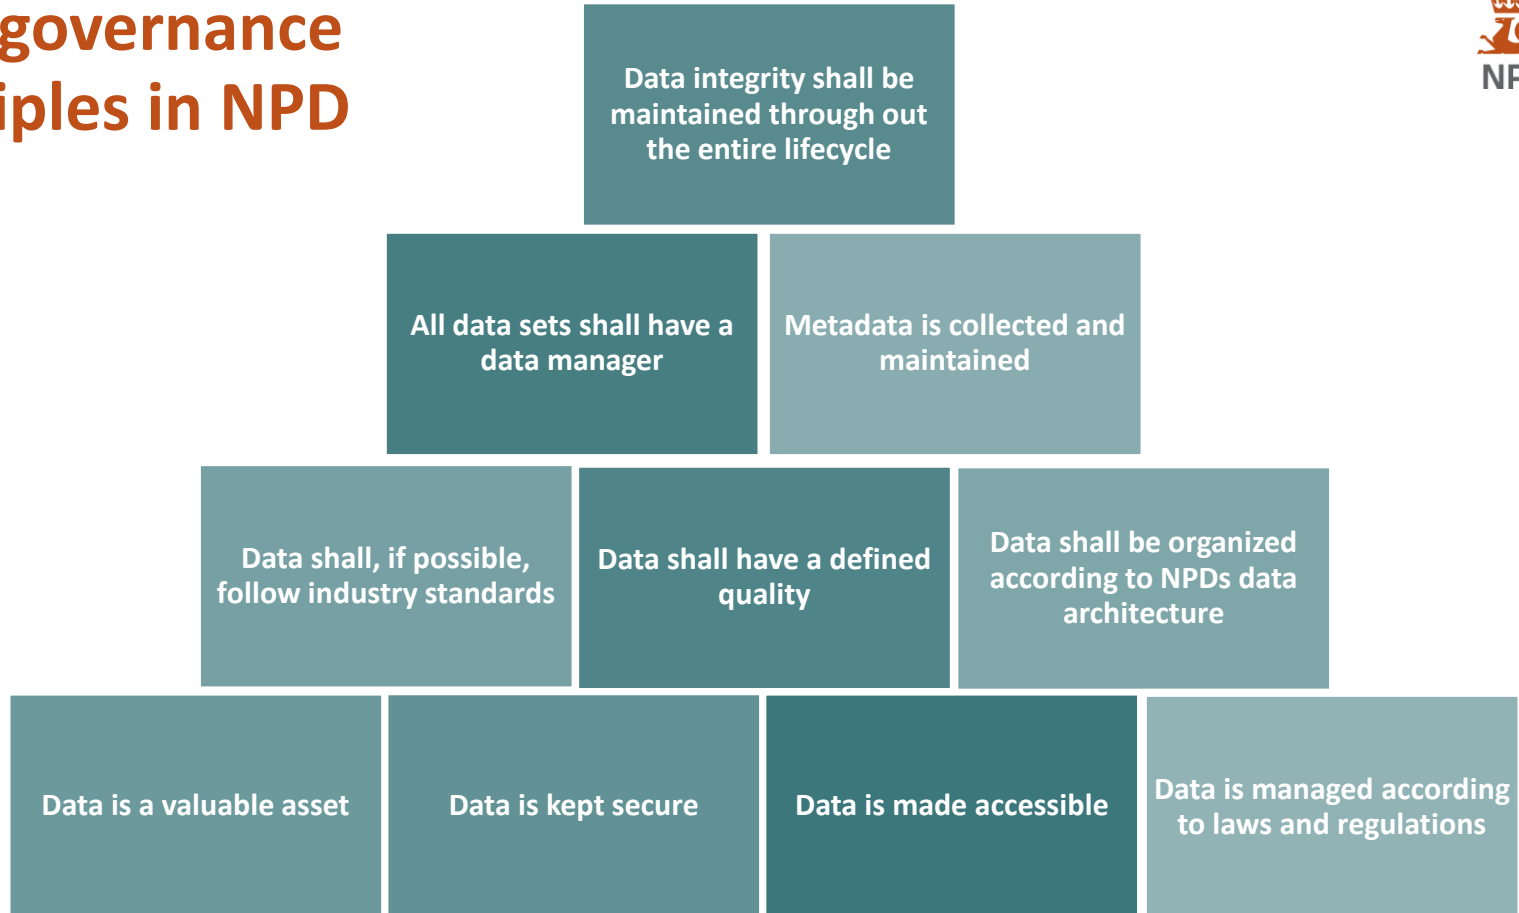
governance
iples in NPD

NP

Data integrity shall be maintained through out the entire lifecycle

All data sets shall have a data manager

Metadata is collected and maintained

Data shall, if possible, follow industry standards

Data shall have a defined quality

Data shall be organized according to NPDs data architecture

Data is a valuable asset

Data is kept secure

Data is made accessible

Data is managed according to laws and regulations